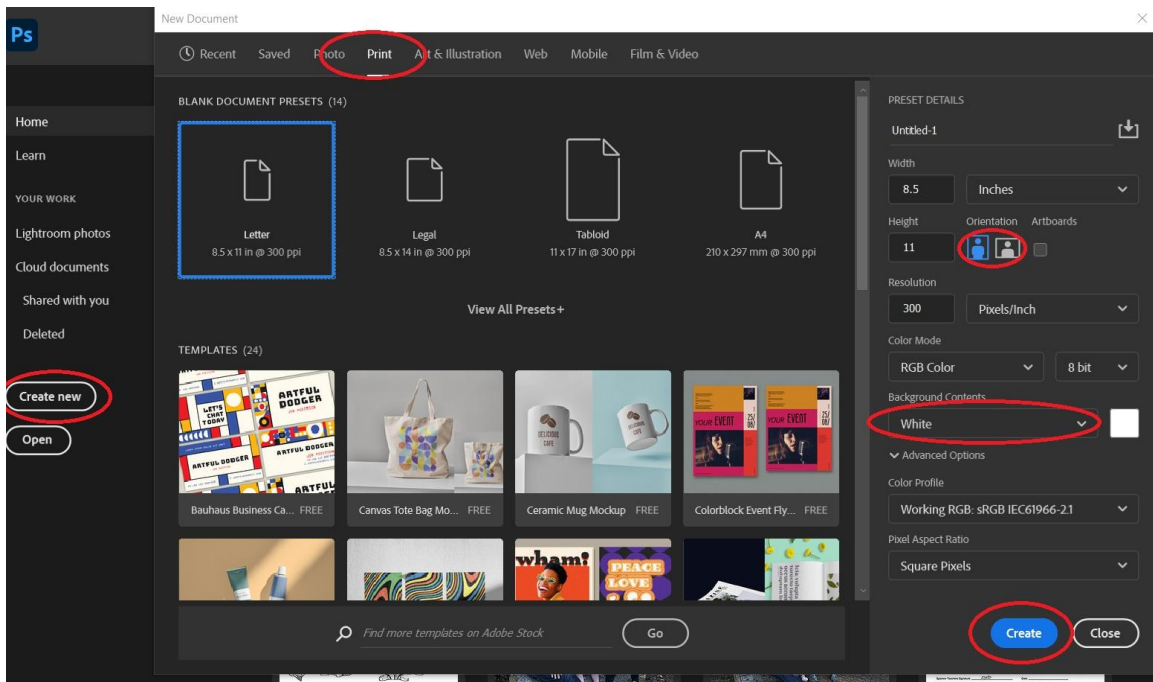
Ps

New Document

Recent Saved Photo Print Art & Illustration Web Mobile Film & Video

Home
Learn
YOUR WORK
Lightroom photos
Cloud documents
Shared with you
Deleted
Create new
Open

BLANK DOCUMENT PRESETS (14)

Letter
8.5 x 11 in @ 300 ppi

Legal
8.5 x 14 in @ 300 ppi

Tabloid
11 x 17 in @ 300 ppi

A4
210 x 297 mm @ 300 ppi

View All Presets +

TEMPLATES (24)

ARTFUL DODGER
LET'S CHAT TODAY
ARTFUL DODGER
ARTFUL DODGER
Bauhaus Business Ca... FREE

Canvas Tote Bag Mo... FREE

HELIOTROPE CAFE
Ceramic Mug Mockup FREE

YOUR EVENT
YOUR EVENT
25/08
Colorblock Event Fly... FREE

whami
PEACE LOVE

Find more templates on Adobe Stock
Go

PRESET DETAILS
Untitled-1
Width
8.5
Inches
Height
Orientation
Artboards
11
Resolution
300
Pixels/Inch
Color Mode
RGB Color
8 bit
Background Contents
White
Advanced Options
Color Profile
Working RGB: sRGB IEC61966-2.1
Pixel Aspect Ratio
Square Pixels

Create
Close